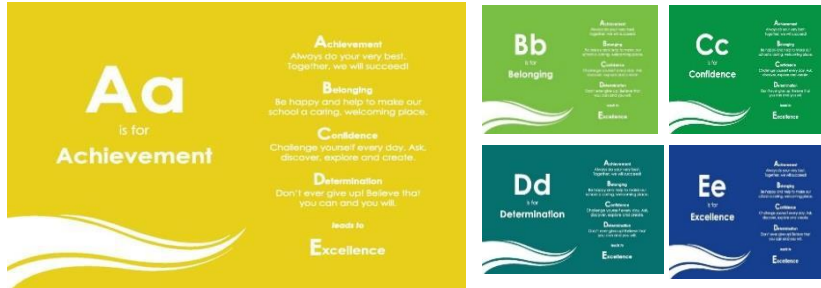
Aa
is for
Achievement

Achievement
Always do your very best.
Together, we will succeed!

Belonging
Be happy and help to make our school a caring, welcoming place.

Confidence
Challenge yourself every day. Ask, discover, explore and create.

Determination
Don't ever give up! Believe that you can and you will.

leads to

Excellence

Bb
is for
Belonging

Achievement
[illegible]
Belonging
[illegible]
Confidence
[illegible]
Determination
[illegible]
leads to
Excellence

Cc
is for
Confidence

Achievement
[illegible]
Belonging
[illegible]
Confidence
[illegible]
Determination
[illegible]
leads to
Excellence

Dd
is for
Determination

Achievement
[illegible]
Belonging
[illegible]
Confidence
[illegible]
Determination
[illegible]
leads to
Excellence

Ee
is for
Excellence

Achievement
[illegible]
Belonging
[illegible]
Confidence
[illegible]
Determination
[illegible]
leads to
Excellence